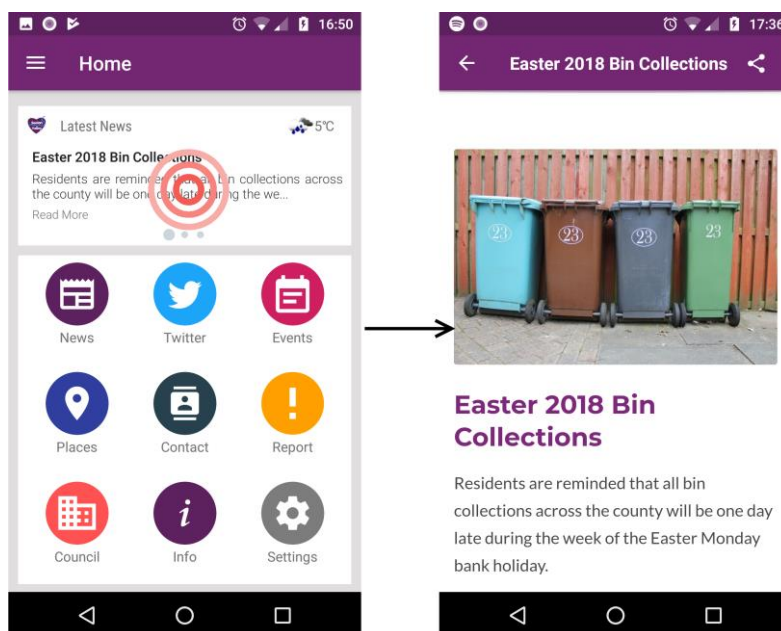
16:50

Home

Latest News

5°C

Easter 2018 Bin Colle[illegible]

Residents are remind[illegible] bin collections across the county will be on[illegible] the we...

Read More

News

Twitter

Events

Places

Contact

Report

Council

Info

Settings

17:36

Easter 2018 Bin Collections

23

23

23

23

Easter 2018 Bin Collections

Residents are reminded that all bin collections across the county will be one day late during the week of the Easter Monday bank holiday.